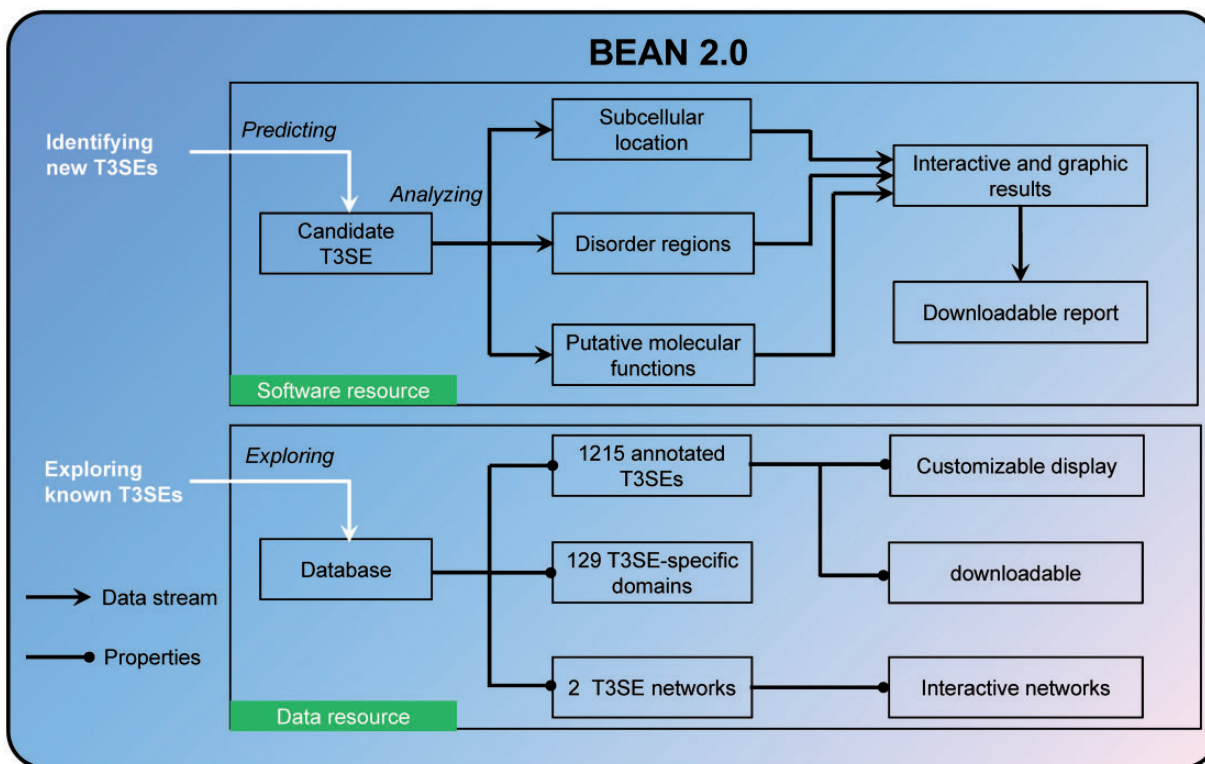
BEAN 2.0

Identifying new T3SEs

Predicting

Candidate T3SE

Analyzing

Subcellular location

Disorder regions

Putative molecular functions

Interactive and graphic results

Downloadable report

Software resource

Exploring known T3SEs

Exploring

Database

1215 annotated T3SEs

129 T3SE-specific domains

2 T3SE networks

Customizable display

downloadable

Interactive networks

Data resource

Data stream

Properties